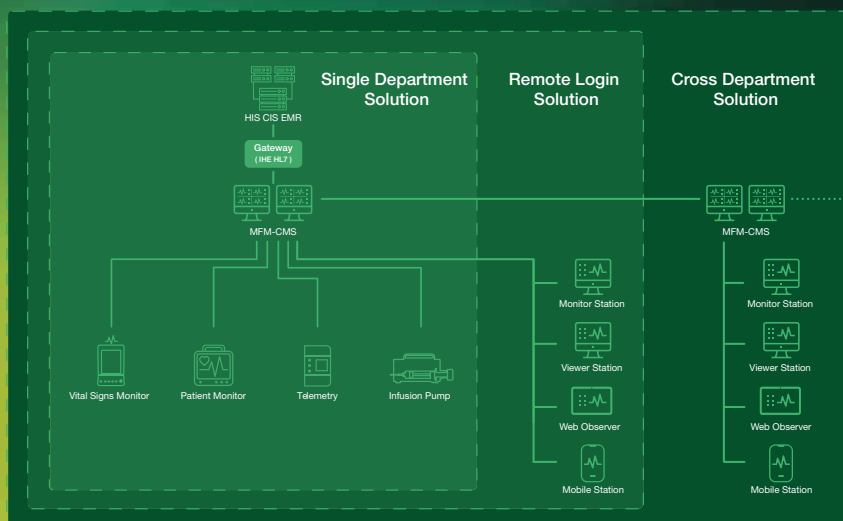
Single Department Solution

Remote Login Solution

Cross Department Solution

HIS CIS EMR

Gateway
( IHE HL7 )

MFM-CMS

Vital Signs Monitor

Patient Monitor

Telemetry

Infusion Pump

Monitor Station

Viewer Station

Web Observer

Mobile Station

MFM-CMS

Monitor Station

Viewer Station

Web Observer

Mobile Station